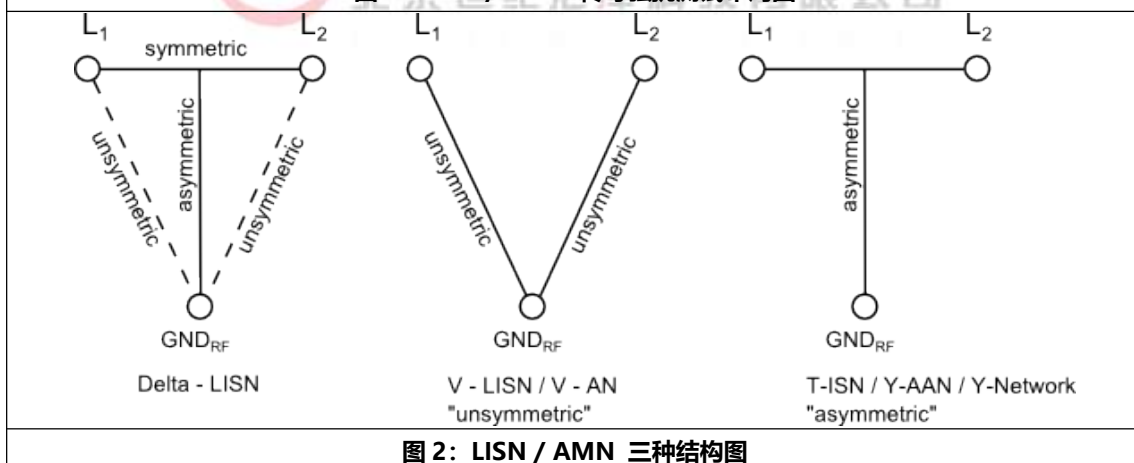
$L_1$ symmetric $L_2$

unsymmetric asymmetric unsymmetric

$GND_{RF}$

Delta - LISN

$L_1$ $L_2$

unsymmetric unsymmetric

$GND_{RF}$

V - LISN / V - AN
"unsymmetric"

$L_1$ $L_2$

asymmetric

$GND_{RF}$

T-ISN / Y-AAN / Y-Network
"asymmetric"

图 2：LISN / AMN 三种结构图